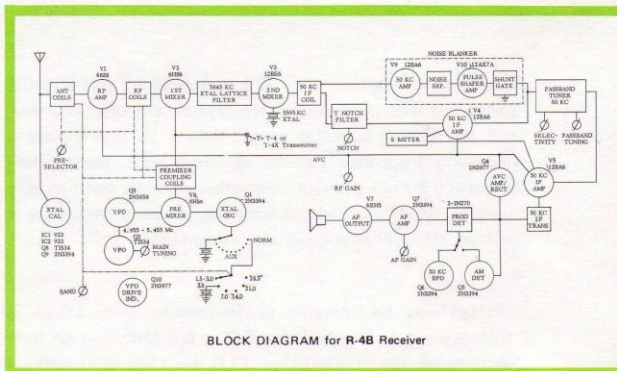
NOISE BLANKER

ANT COILS

V1 6BZ6

RF AMP

RF COILS

V2 6HS6

1ST MIXER

5645 KC XTAL LATTICE FILTER

V3 12BE6

2ND MIXER

5595 KC XTAL

50 KC IF COIL

V9 12BA6

50 KC AMP

NOISE SEP.

V10 1/2 12AX7A

PULSE SHAPE AMP

SHUNT GATE

PASSBAND TUNER 50 KC

SELECTIVITY

PASSBAND TUNING

PRE-SELECTOR

To T-4 or T-4X Transmitter

T NOTCH FILTER

NOTCH

V4 12BA6

50 KC IF AMP

S METER

AVC

PREMIXER COUPLING COILS

RF GAIN

Q4 2N3877

AVC AMP/ RECT

V5 12BA6

50 KC IF AMP

XTAL CAL

IC1 IC2 Q8 Q9

Q5 2N3856

VFO

V6 6HS6

PRE MIXER

Q1 2N3394

XTAL OSC

4.955 - 5.455 Mc

VFO

MAIN TUNING

NORM

AUX

V7 6EH5

AF OUTPUT

Q7 2N3394

AF AMP

2-2N270

PROD DET

50 KC IF TRANS

AF GAIN

50 KC BFO

AM DET

Q6 2N3394

Q3 2N3394

BAND

Q10 2N3877

VFO DRIVE IND.

3.5 7.0 14.0 21.0 28.5

BLOCK DIAGRAM for R-4B Receiver